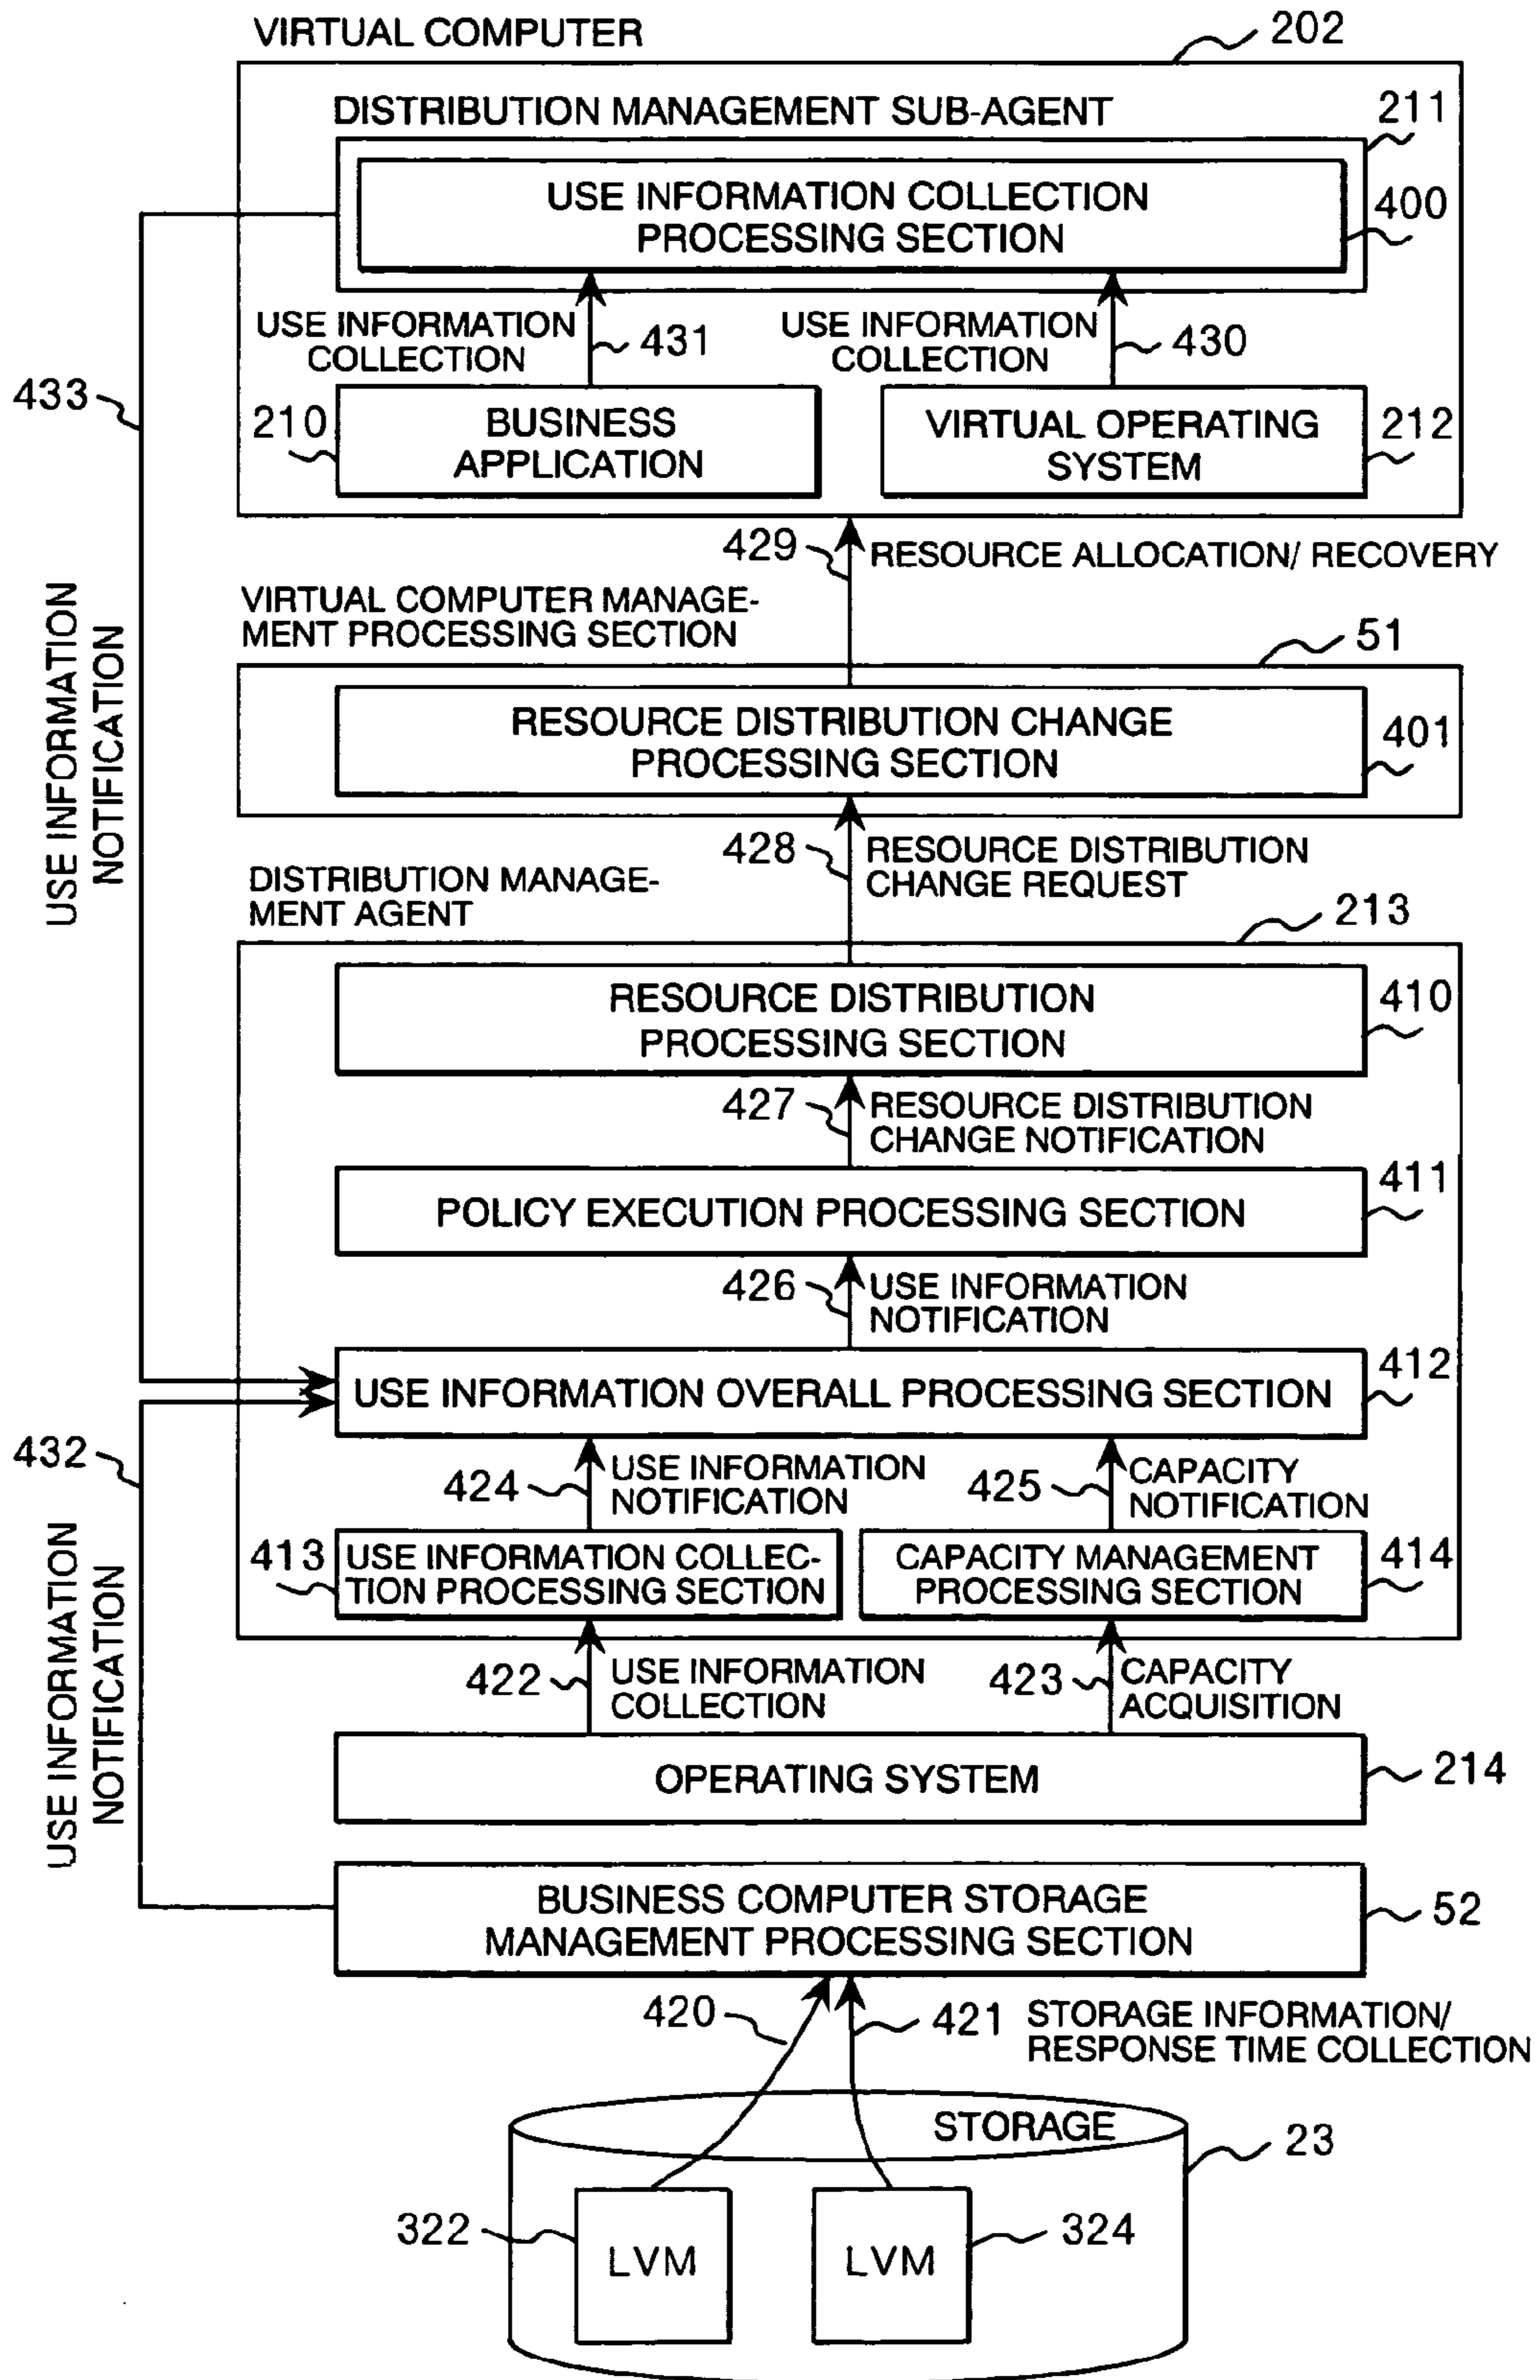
VIRTUAL COMPUTER
202
DISTRIBUTION MANAGEMENT SUB-AGENT
211
USE INFORMATION COLLECTION PROCESSING SECTION
400
USE INFORMATION COLLECTION
431
USE INFORMATION COLLECTION
430
433
210
BUSINESS APPLICATION
VIRTUAL OPERATING SYSTEM
212
429
RESOURCE ALLOCATION/ RECOVERY
VIRTUAL COMPUTER MANAGEMENT PROCESSING SECTION
51
USE INFORMATION NOTIFICATION
RESOURCE DISTRIBUTION CHANGE PROCESSING SECTION
401
428
RESOURCE DISTRIBUTION CHANGE REQUEST
DISTRIBUTION MANAGEMENT AGENT
213
RESOURCE DISTRIBUTION PROCESSING SECTION
410
427
RESOURCE DISTRIBUTION CHANGE NOTIFICATION
411
POLICY EXECUTION PROCESSING SECTION
426
USE INFORMATION NOTIFICATION
412
USE INFORMATION OVERALL PROCESSING SECTION
432
424
USE INFORMATION NOTIFICATION
425
CAPACITY NOTIFICATION
413
USE INFORMATION COLLECTION PROCESSING SECTION
CAPACITY MANAGEMENT PROCESSING SECTION
414
USE INFORMATION NOTIFICATION
422
USE INFORMATION COLLECTION
423
CAPACITY ACQUISITION
OPERATING SYSTEM
214
BUSINESS COMPUTER STORAGE MANAGEMENT PROCESSING SECTION
52
420
421
STORAGE INFORMATION/ RESPONSE TIME COLLECTION
STORAGE
23
322
LVM
LVM
324